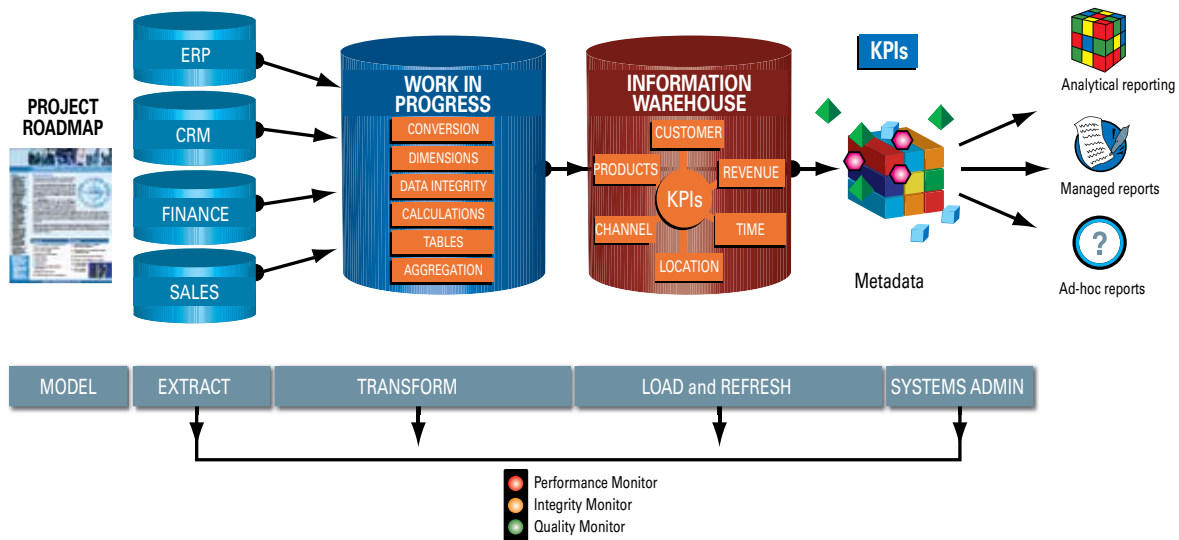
PROJECT ROADMAP

ERP

CRM

FINANCE

SALES

WORK IN PROGRESS

CONVERSION

DIMENSIONS

DATA INTEGRITY

CALCULATIONS

TABLES

AGGREGATION

INFORMATION WAREHOUSE

CUSTOMER

PRODUCTS

REVENUE

KPIs

CHANNEL

TIME

LOCATION

KPIs

Metadata

Analytical reporting

Managed reports

Ad-hoc reports

MODEL

EXTRACT

TRANSFORM

LOAD and REFRESH

SYSTEMS ADMIN

Performance Monitor

Integrity Monitor

Quality Monitor